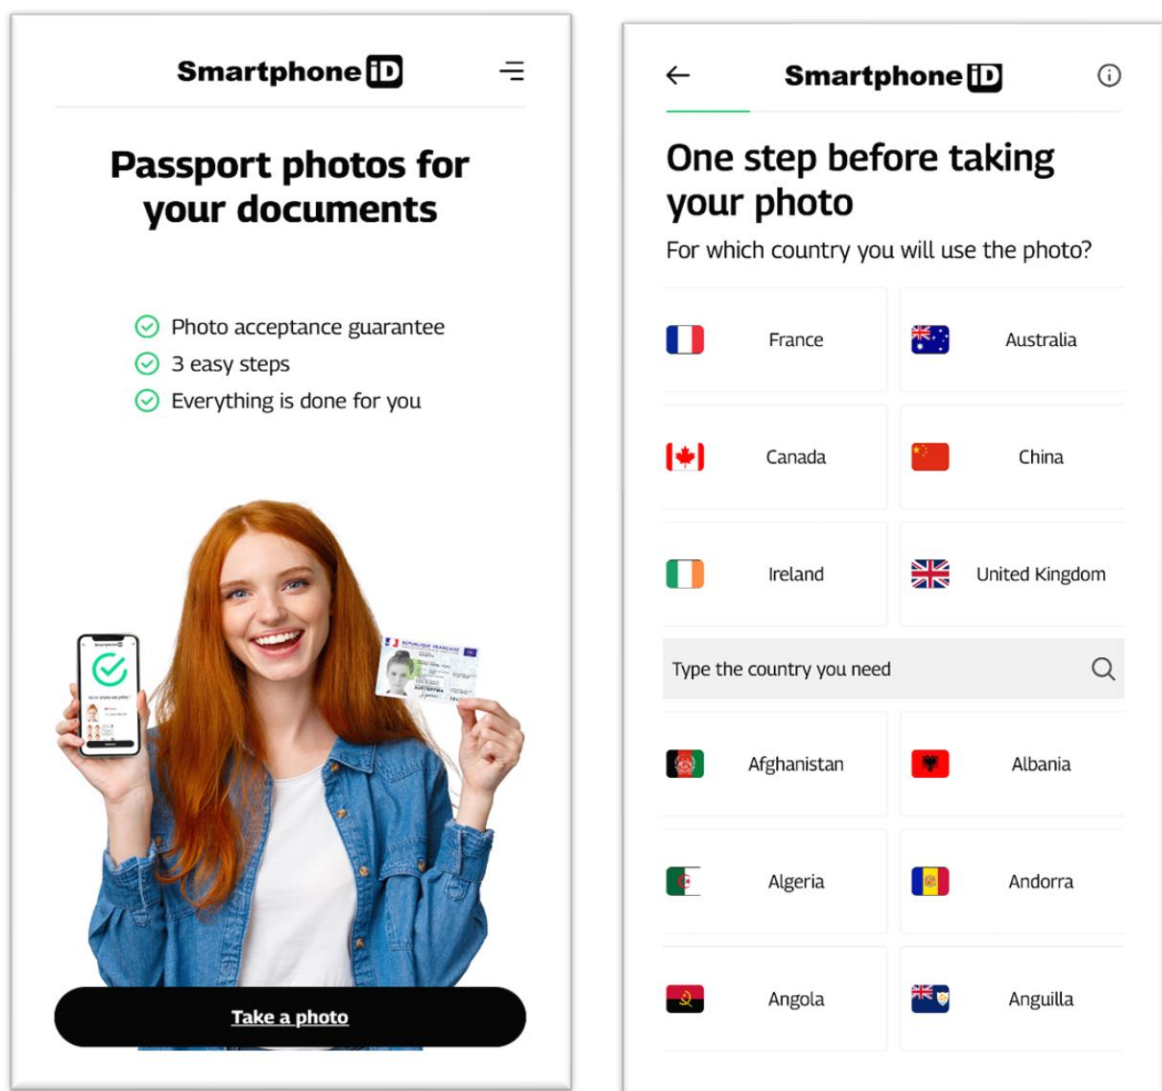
Smartphone iD

Passport photos for your documents

Photo acceptance guarantee
3 easy steps
Everything is done for you

Take a photo

←
Smartphone iD
ⓘ

One step before taking your photo

For which country you will use the photo?

| France | Australia |
|---|---|
| Canada | China |
| Ireland | United Kingdom |

Type the country you need

| Afghanistan | Albania |
|---|---|
| Algeria | Andorra |
| Angola | Anguilla |